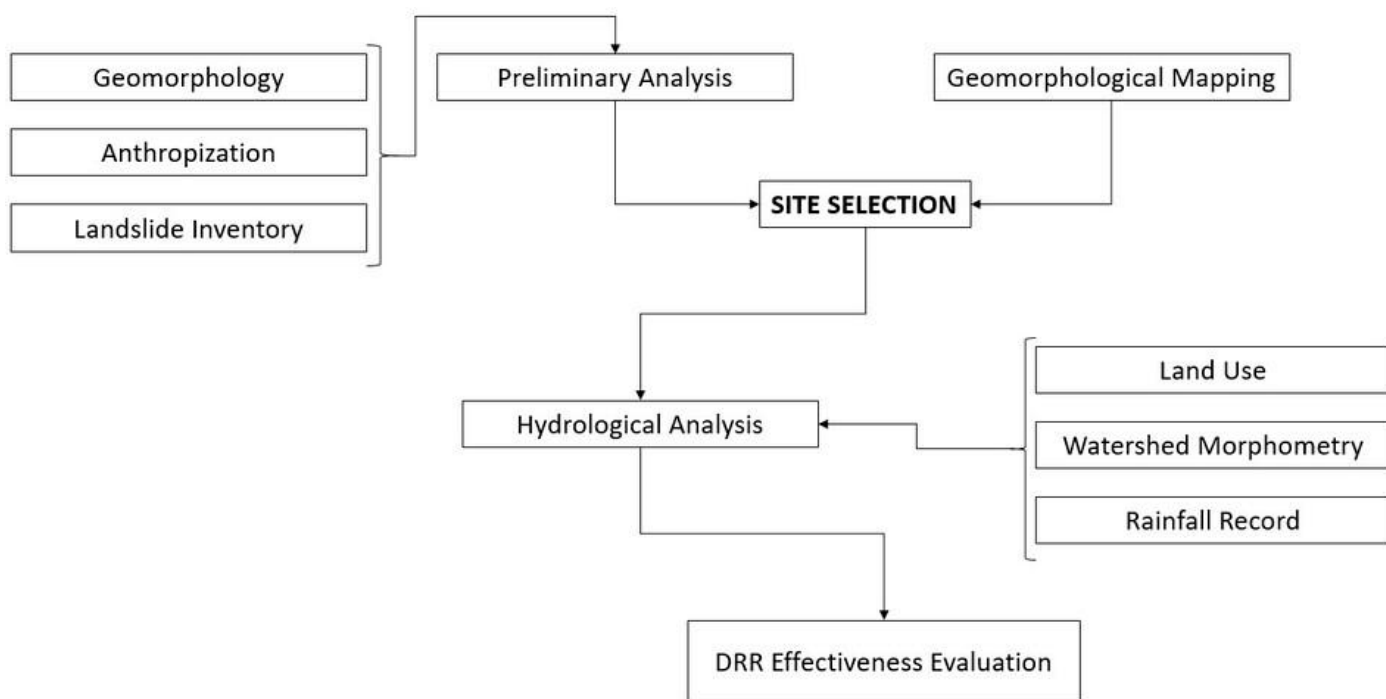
Geomorphology

Anthropization

Landslide Inventory

Preliminary Analysis

Geomorphological Mapping

SITE SELECTION

Land Use

Hydrological Analysis

Watershed Morphometry

Rainfall Record

DRR Effectiveness Evaluation